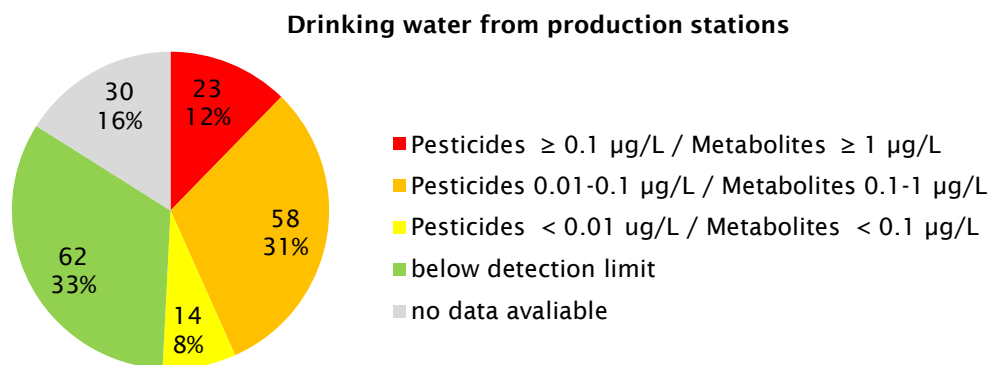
Drinking water from production stations

23
12%

58
31%

14
8%

62
33%

30
16%

Pesticides ≥ 0.1 µg/L / Metabolites ≥ 1 µg/L
Pesticides 0.01-0.1 µg/L / Metabolites 0.1-1 µg/L
Pesticides < 0.01 ug/L / Metabolites < 0.1 µg/L
below detection limit
no data avaliable